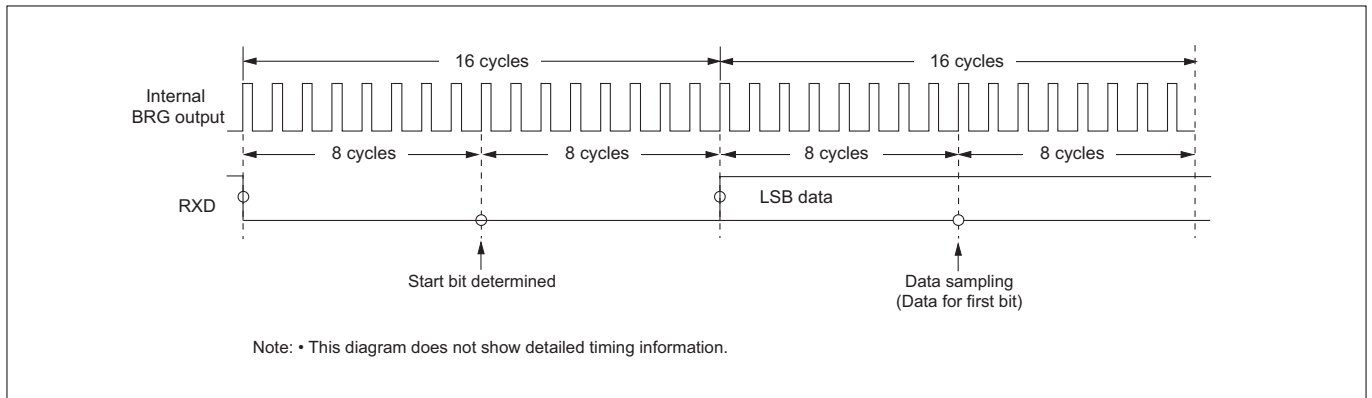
16 cycles

16 cycles

Internal BRG output

8 cycles

8 cycles

8 cycles

8 cycles

RXD

LSB data

Start bit determined

Data sampling (Data for first bit)

Note: • This diagram does not show detailed timing information.